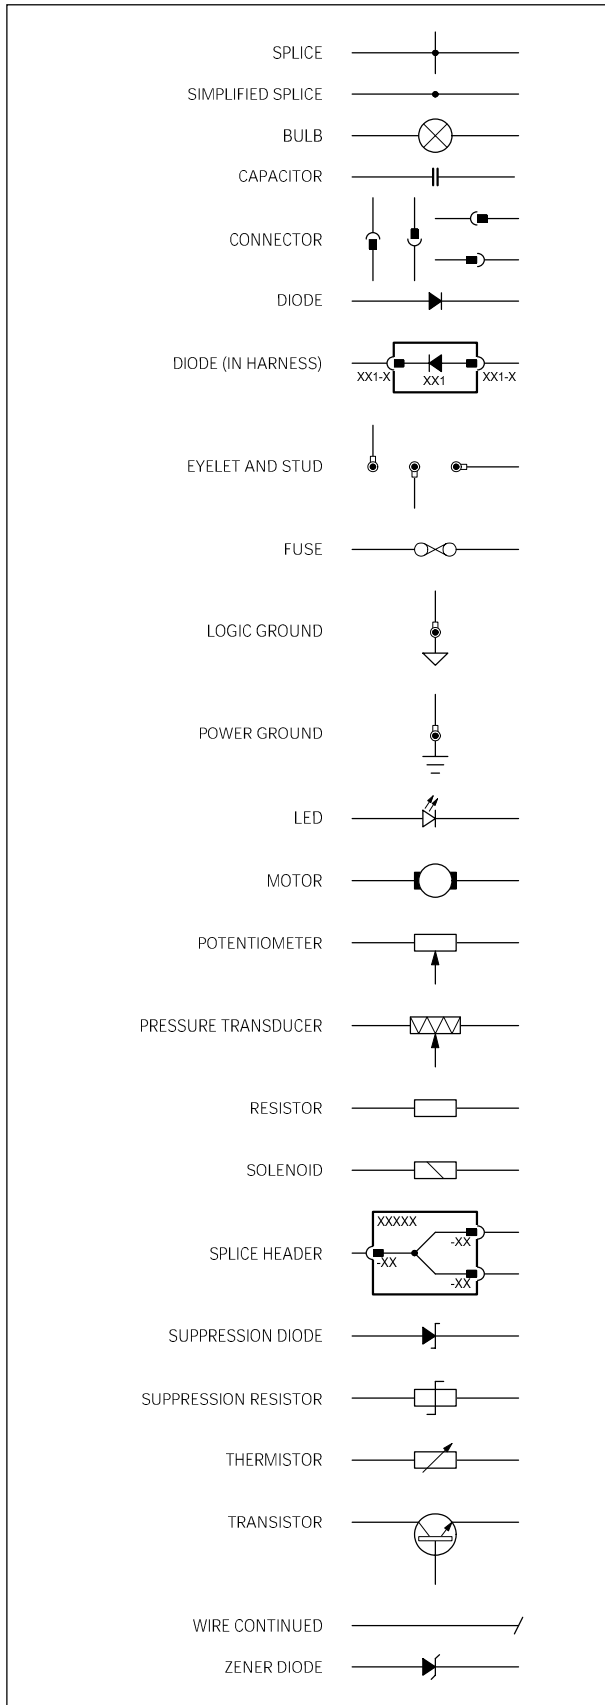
SPLICE
SIMPLIFIED SPLICE
BULB
CAPACITOR
CONNECTOR
DIODE
DIODE (IN HARNESS)
XX1-X
XX1
XX1-X
EYELET AND STUD
FUSE
LOGIC GROUND
POWER GROUND
LED
MOTOR
POTENTIOMETER
PRESSURE TRANSDUCER
RESISTOR
SOLENOID
SPLICE HEADER
XXXXX
-XX
-XX
-XX
SUPPRESSION DIODE
SUPPRESSION RESISTOR
THERMISTOR
TRANSISTOR
WIRE CONTINUED
ZENER DIODE